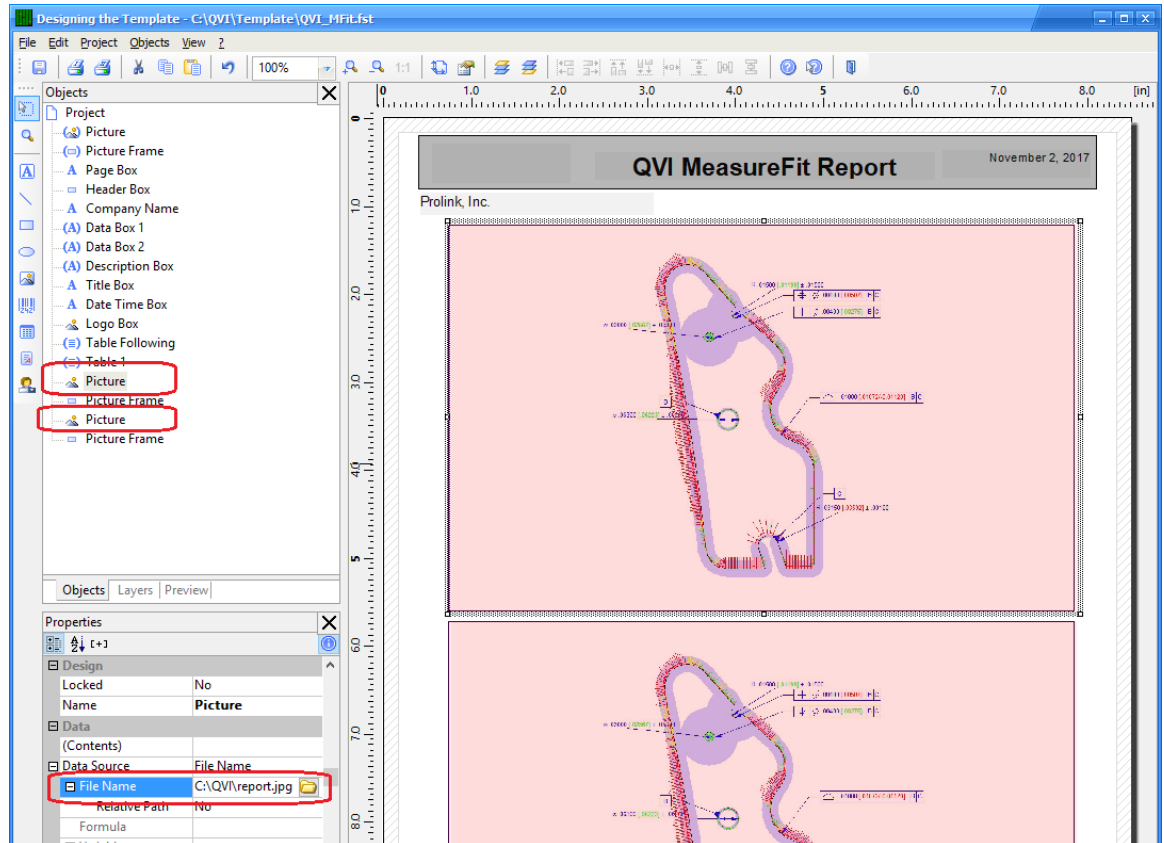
Designing the Template - C:\QVI\Template\QVI_MFit.fst

File Edit Project Objects View ?

100%

1:1

Objects

Project
Picture
Picture Frame
Page Box
Header Box
Company Name
Data Box 1
Data Box 2
Description Box
Title Box
Date Time Box
Logo Box
Table Following
Table 1
Picture
Picture Frame
Picture
Picture Frame

Objects Layers Preview

Properties

Design
| Locked | No |
|---|---|
| Name | Picture |

Data
| (Contents) | |
|---|---|
| Data Source | File Name |
| File Name | C:\QVI\report.jpg |
| Relative Path | No |
| Formula | |

0 1.0 2.0 3.0 4.0 5 6.0 7.0 8.0 [in]

0 10 20 30 40 5 60 70 80

QVI MeasureFit Report

November 2, 2017

Prolink, Inc.